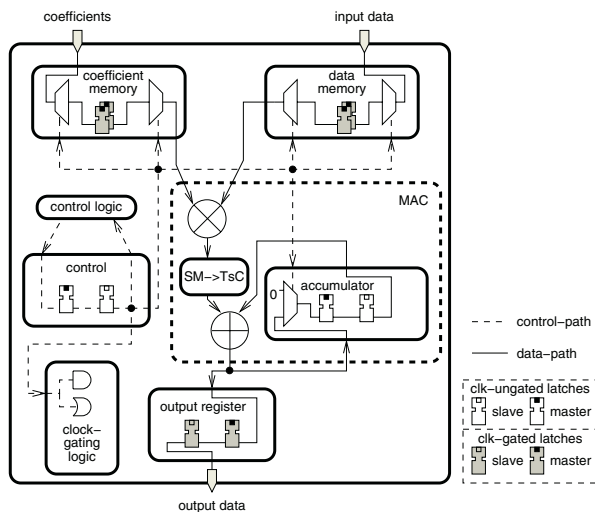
coefficients

input data

coefficient memory

data memory

MAC

control logic

control

SM−>TsC

accumulator

0

control−path

data−path

clk−ungated latches

slave

master

clk−gated latches

slave

master

clock−gating logic

output register

output data